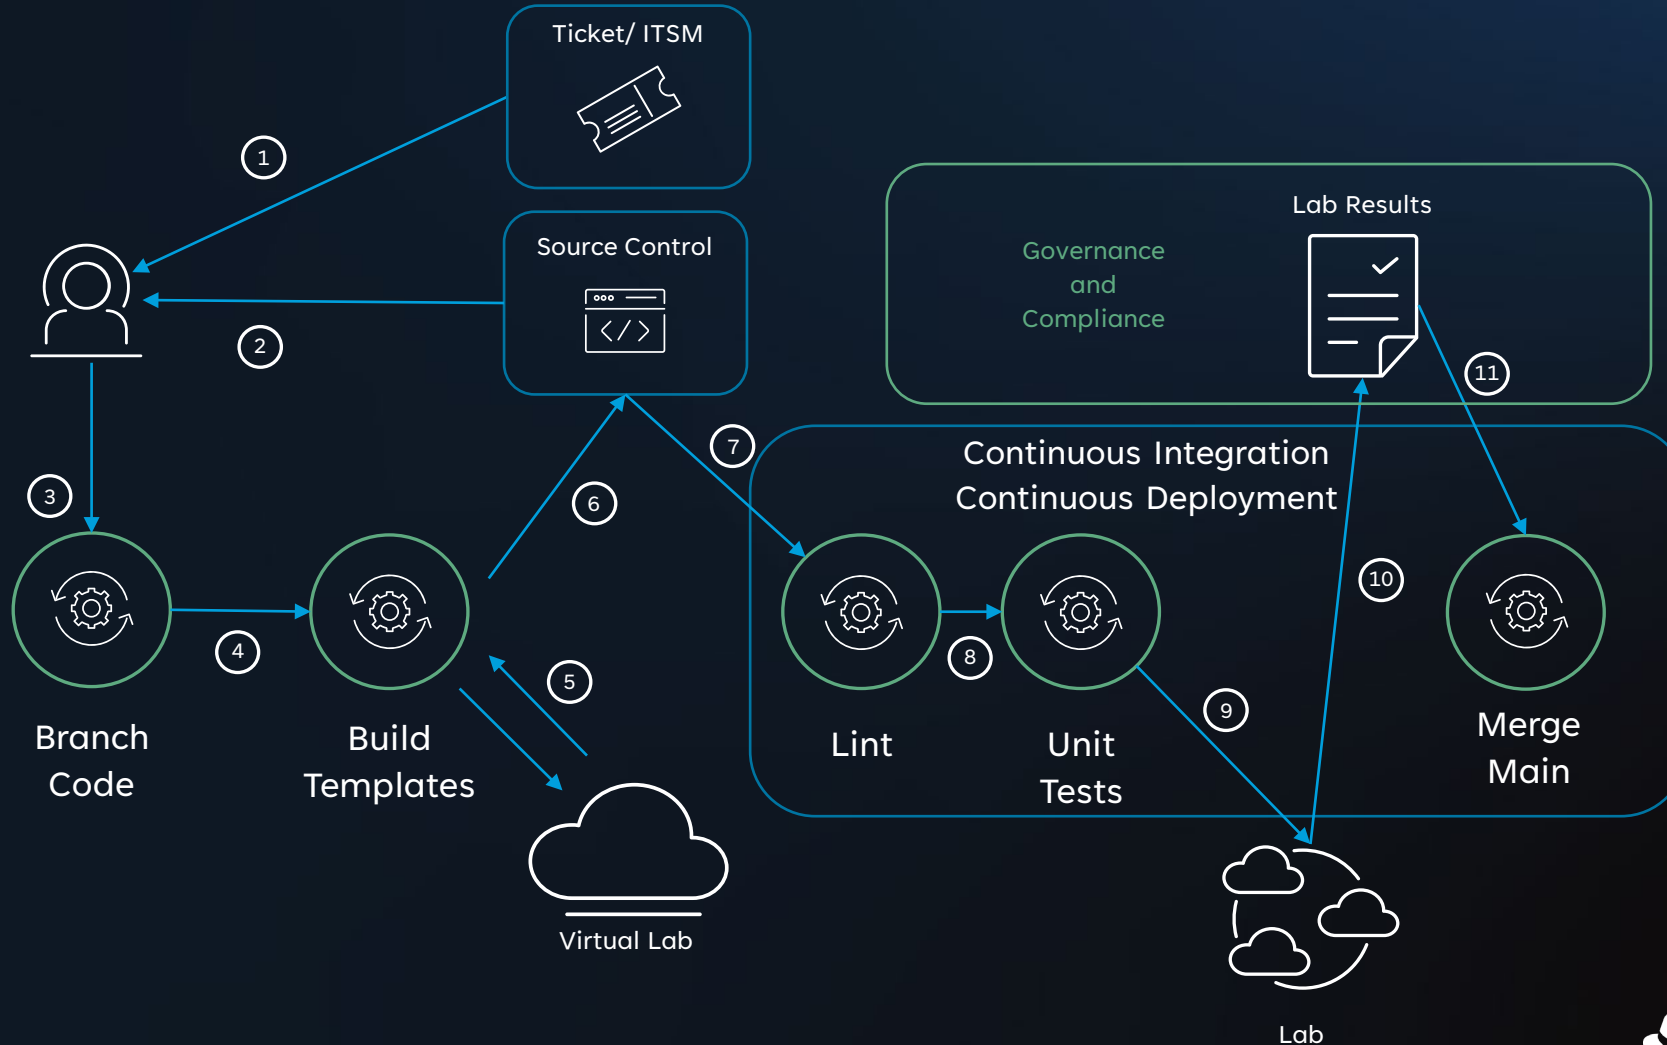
Ticket/ ITSM

1

Source Control

2

Lab Results

Governance and Compliance

11

3

7

Continuous Integration
Continuous Deployment

6

4

5

8

9

10

Branch Code

Build Templates

Lint

Unit Tests

Merge Main

Virtual Lab

Lab